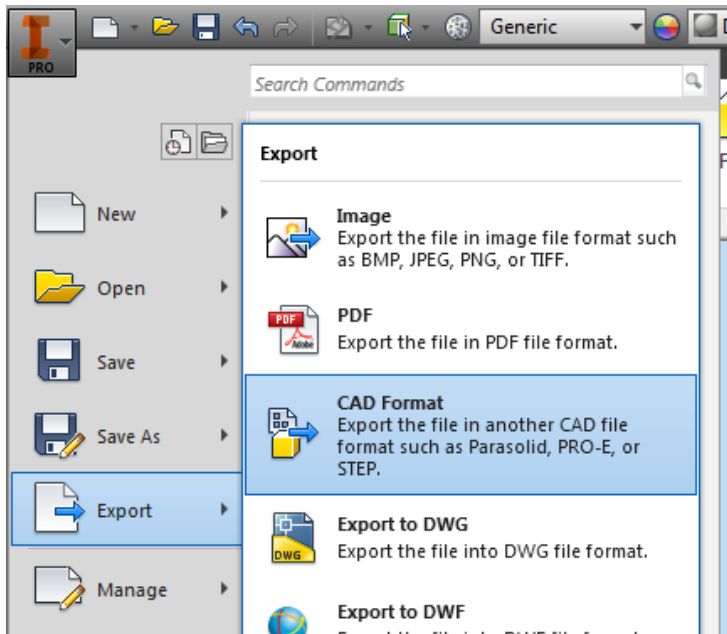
PRO

Generic

Search Commands

New

Open

Save

Save As

Export

Manage

Export

Image
Export the file in image file format such as BMP, JPEG, PNG, or TIFF.

PDF
Export the file in PDF file format.

CAD Format
Export the file in another CAD file format such as Parasolid, PRO-E, or STEP.

Export to DWG
Export the file into DWG file format.

Export to DWF
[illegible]